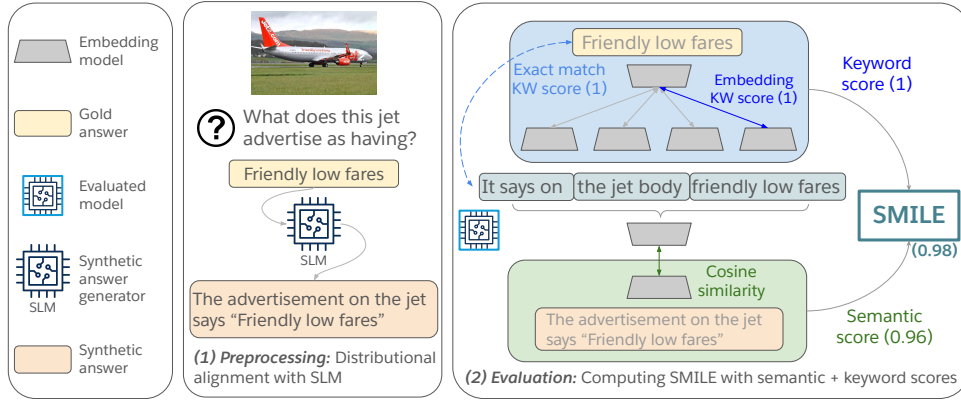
Embedding model

Gold answer

Evaluated model

Synthetic answer generator

SLM

Synthetic answer

What does this jet advertise as having?

Friendly low fares

SLM

The advertisement on the jet says "Friendly low fares"

*(1) Preprocessing:* Distributional alignment with SLM

Friendly low fares

Exact match KW score (1)

Embedding KW score (1)

Keyword score (1)

It says on | the jet body | friendly low fares

SMILE

(0.98)

Cosine similarity

The advertisement on the jet says "Friendly low fares"

Semantic score (0.96)

*(2) Evaluation:* Computing SMILE with semantic + keyword scores